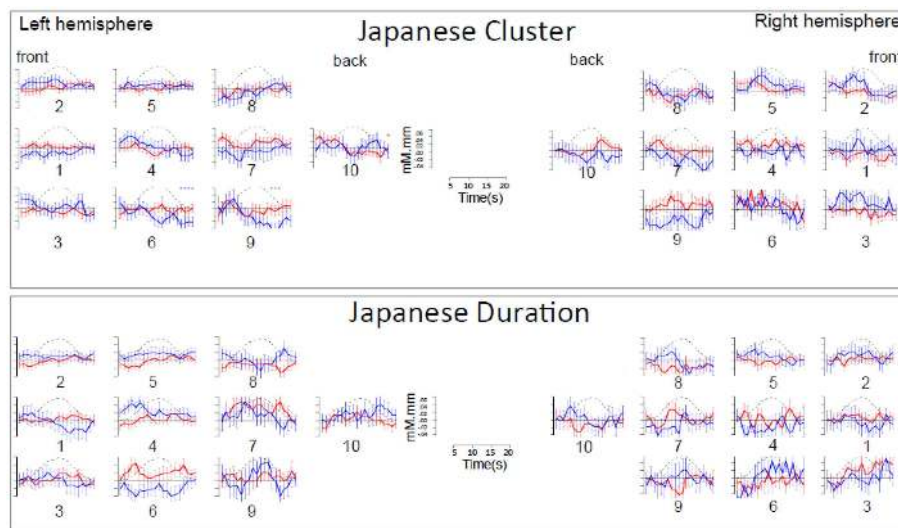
Left hemisphere

Japanese Cluster

Right hemisphere

front

back

back

front

2 5 8

1 4 7 10

mM.mm

5 10 15 20
Time(s)

3 6 9

8 5 2

10

7 4 1

9 6 3

Japanese Duration

2 5 8

1 4 7 10

mM.mm

5 10 15 20
Time(s)

3 6 9

8 5 2

10

7 4 1

9 6 3